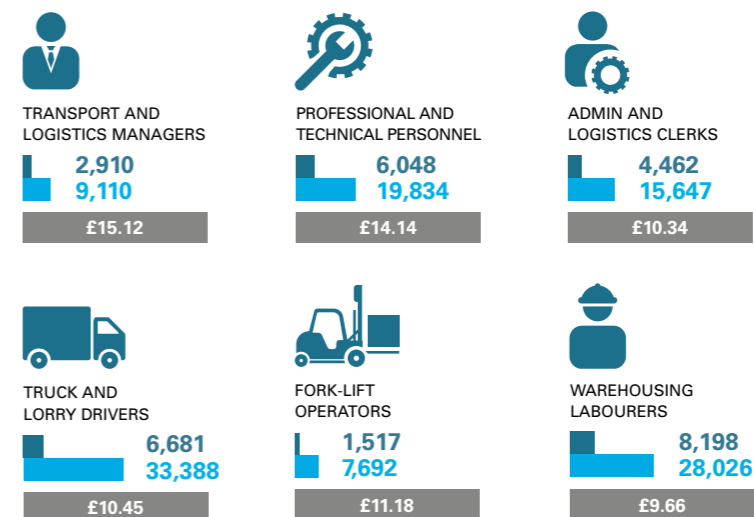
TRANSPORT AND LOGISTICS MANAGERS

2,910
9,110

£15.12

PROFESSIONAL AND TECHNICAL PERSONNEL

6,048
19,834

£14.14

ADMIN AND LOGISTICS CLERKS

4,462
15,647

£10.34

TRUCK AND LORRY DRIVERS

6,681
33,388

£10.45

FORK-LIFT OPERATORS

1,517
7,692

£11.18

WAREHOUSING LABOURERS

8,198
28,026

£9.66